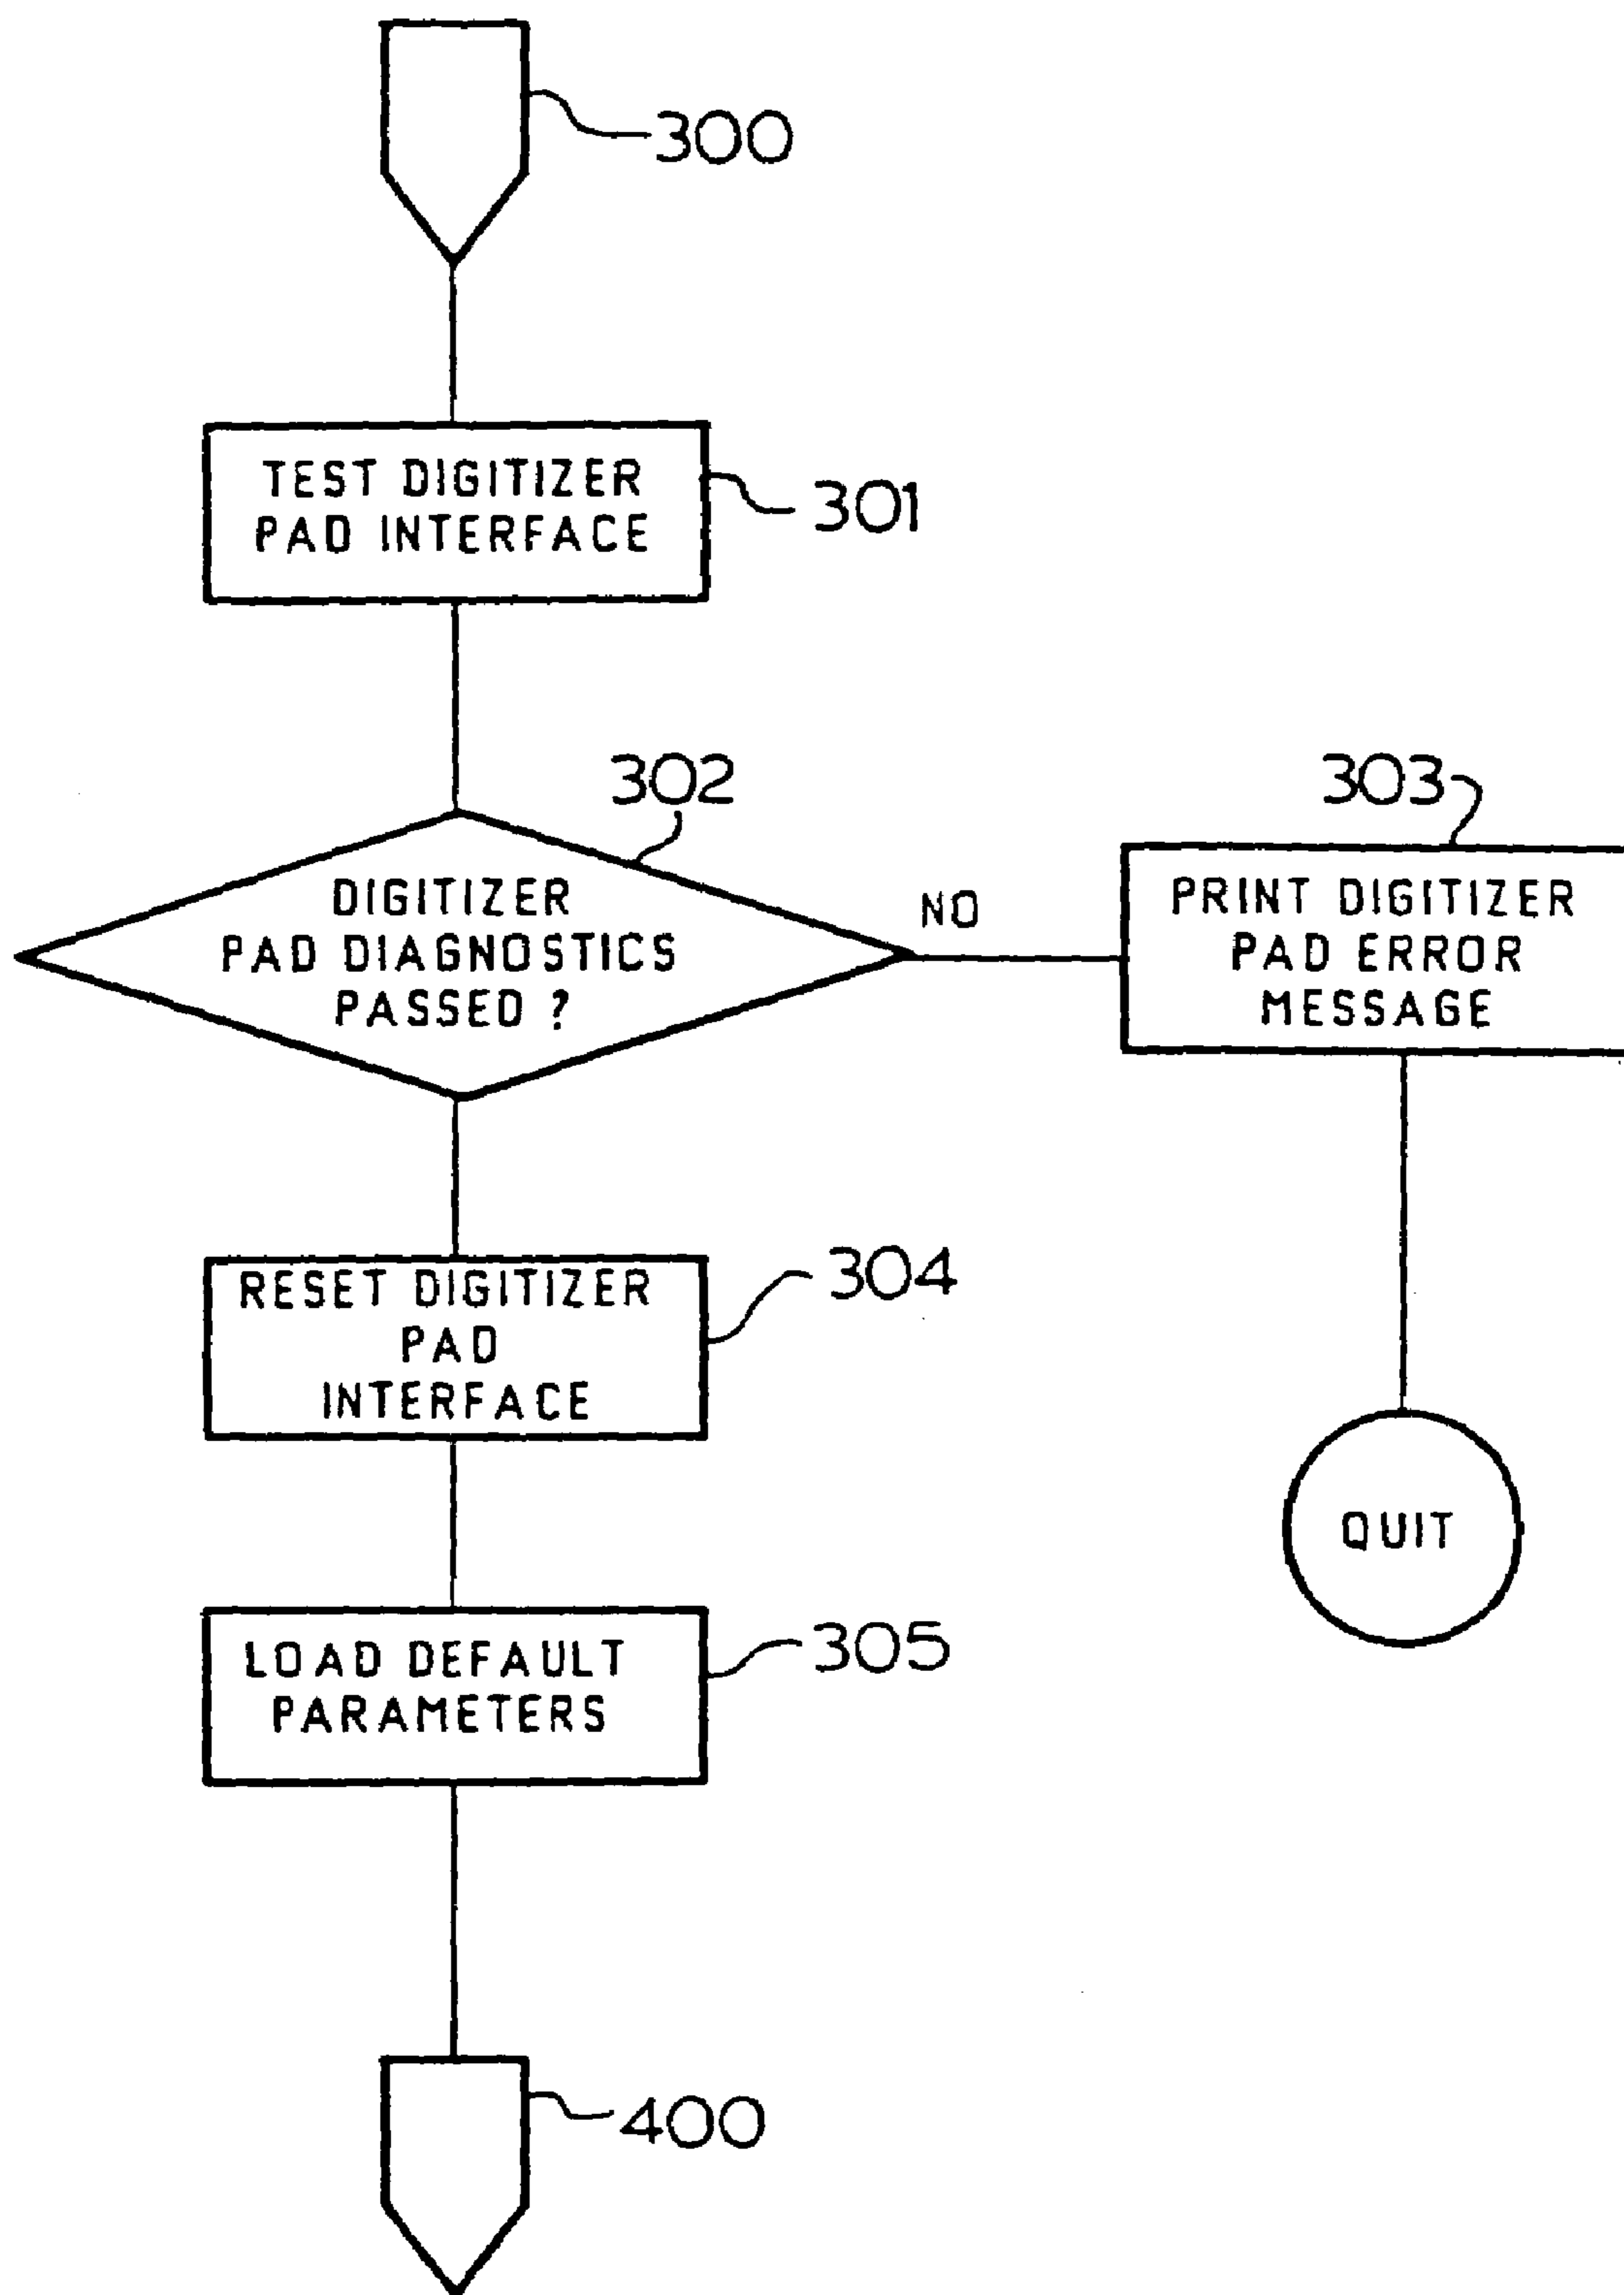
300

TEST DIGITIZER PAD INTERFACE

301

302

DIGITIZER PAD DIAGNOSTICS PASSED ?

NO

303

PRINT DIGITIZER PAD ERROR MESSAGE

RESET DIGITIZER PAD INTERFACE

304

QUIT

LOAD DEFAULT PARAMETERS

305

400